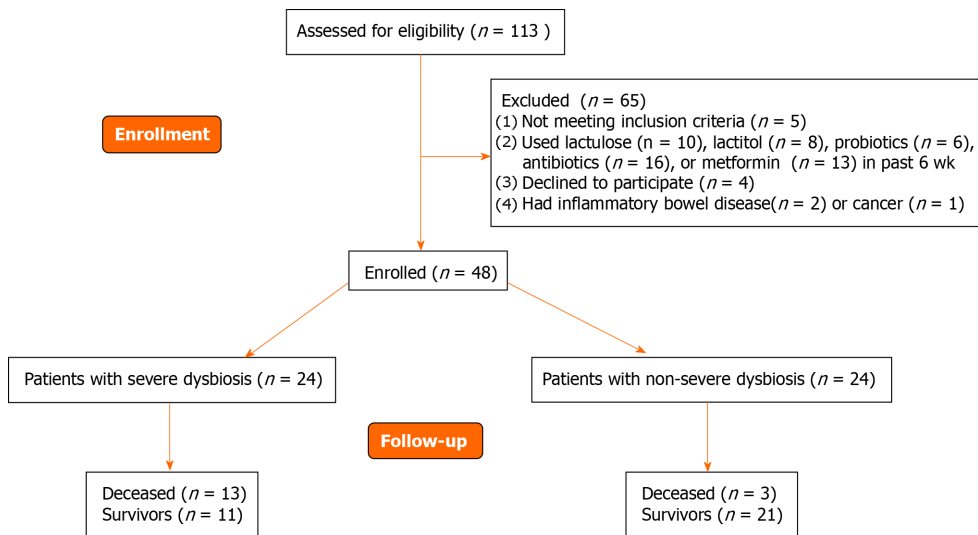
Assessed for eligibility ($n$ = 113 )

Enrollment

Excluded ($n$ = 65)
(1) Not meeting inclusion criteria ($n$ = 5)
(2) Used lactulose (n = 10), lactitol ($n$ = 8), probiotics ($n$ = 6), antibiotics ($n$ = 16), or metformin ($n$ = 13) in past 6 wk
(3) Declined to participate ($n$ = 4)
(4) Had inflammatory bowel disease($n$ = 2) or cancer ($n$ = 1)

Enrolled ($n$ = 48)

Patients with severe dysbiosis ($n$ = 24)

Patients with non-severe dysbiosis ($n$ = 24)

Follow-up

Deceased ($n$ = 13)
Survivors ($n$ = 11)

Deceased ($n$ = 3)
Survivors ($n$ = 21)